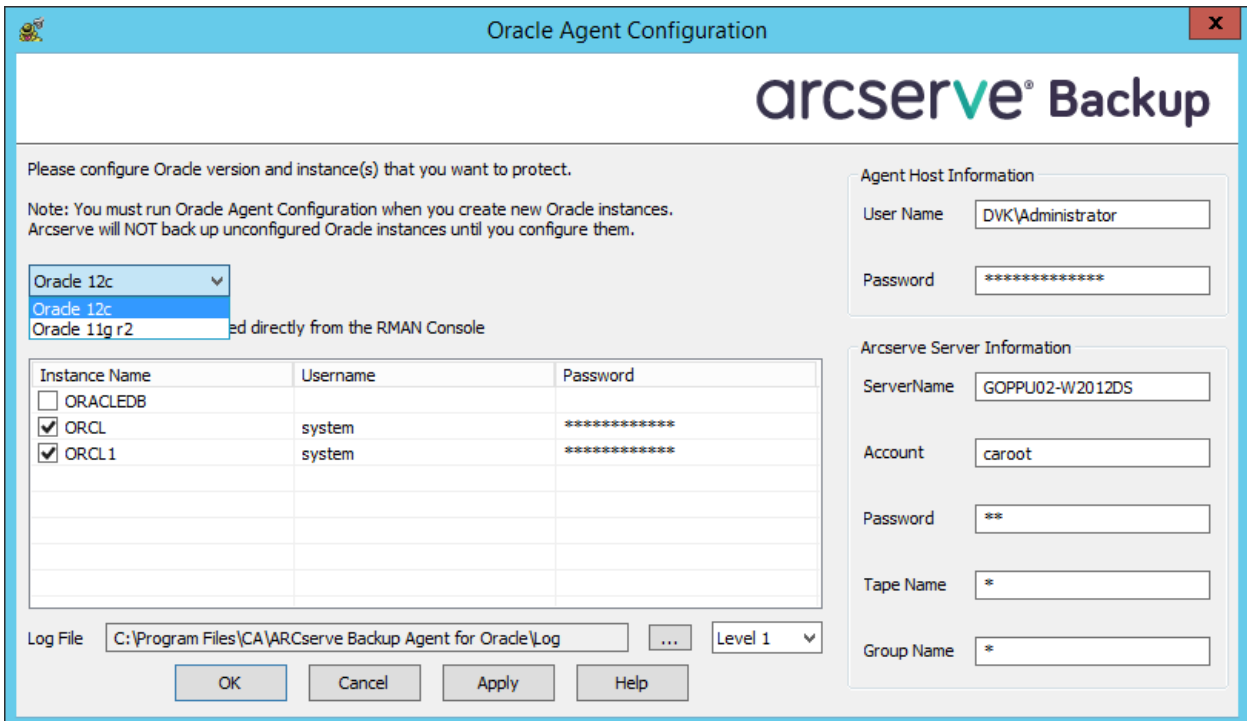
Oracle Agent Configuration

x

arcserve® Backup

Please configure Oracle version and instance(s) that you want to protect.

Note: You must run Oracle Agent Configuration when you create new Oracle instances. Arcserve will NOT back up unconfigured Oracle instances until you configure them.

Oracle 12c

Oracle 12c
Oracle 11g r2

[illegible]ed directly from the RMAN Console

| Instance Name | Username | Password |
|---|---|---|
| ORACLEDB | | |
| ORCL | system | ************* |
| ORCL1 | system | ************* |

Log File C:\Program Files\CA\ARCserve Backup Agent for Oracle\Log ... Level 1

OK Cancel Apply Help

Agent Host Information

User Name DVK\Administrator

Password **************

Arcserve Server Information

ServerName GOPPU02-W2012DS

Account caroot

Password **

Tape Name *

Group Name *